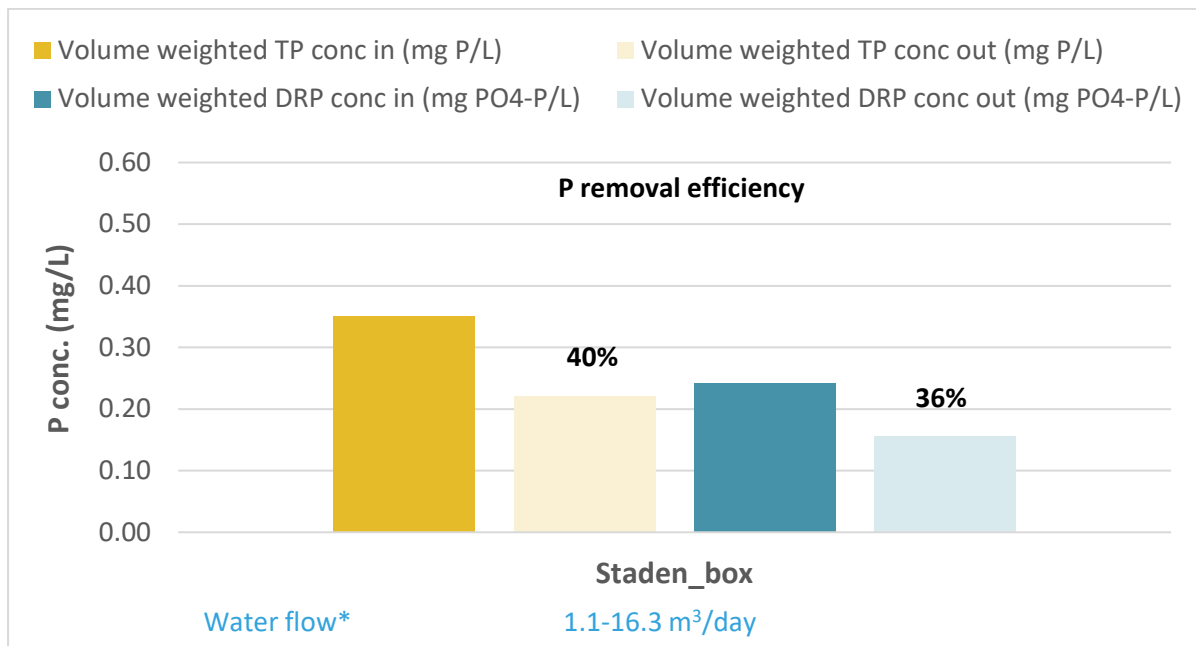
Volume weighted TP conc in (mg P/L)
Volume weighted TP conc out (mg P/L)
Volume weighted DRP conc in (mg PO4-P/L)
Volume weighted DRP conc out (mg PO4-P/L)

P removal efficiency

P conc. (mg/L)

0.60
0.50
0.40
0.30
0.20
0.10
0.00

40%
36%

Staden_box

Water flow*
1.1-16.3 m$^3$/day